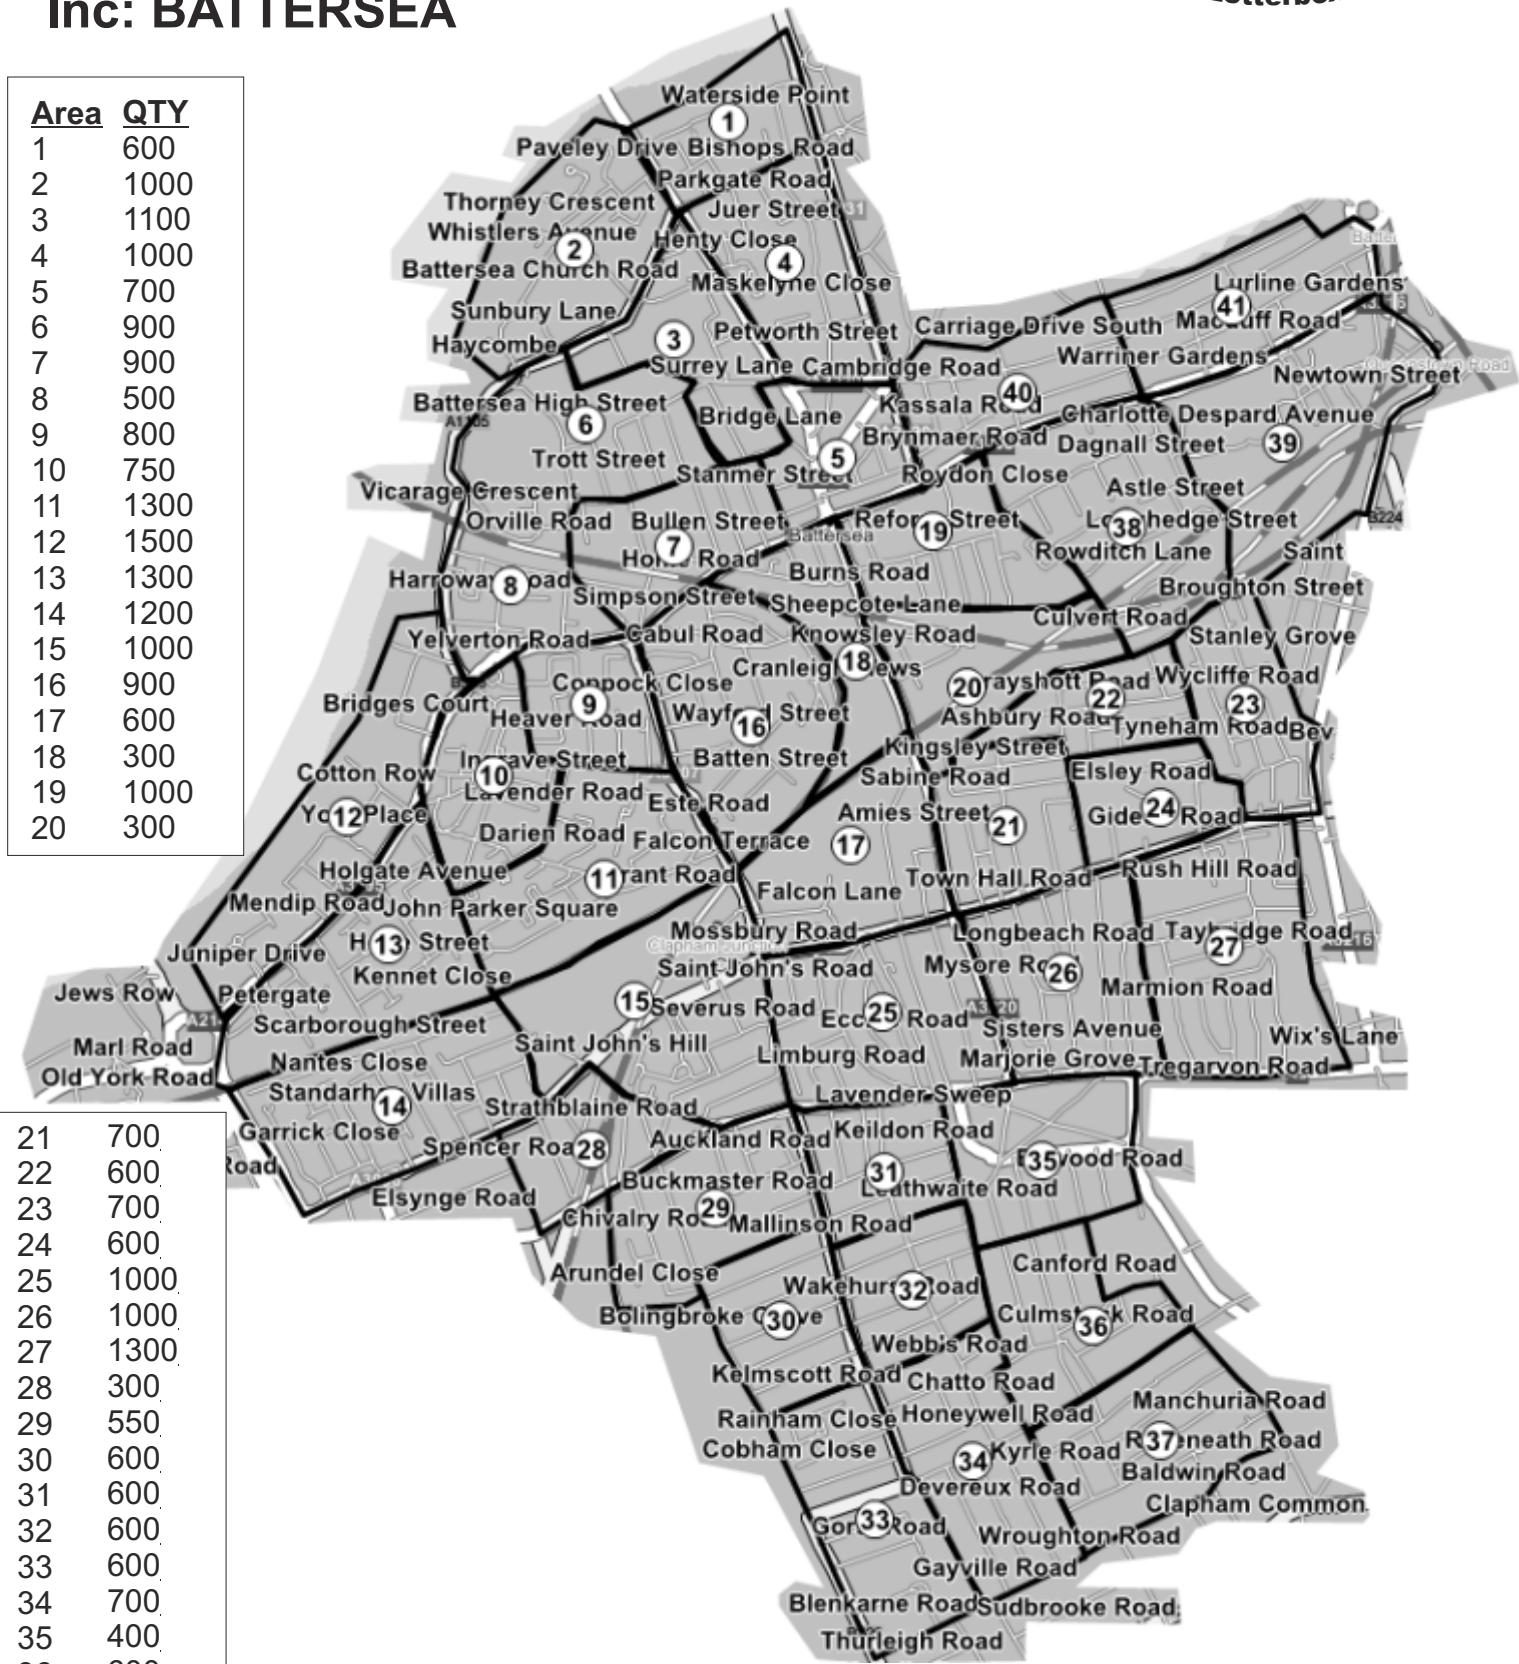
Inc: BATTERSEA

| Area | QTY |
|---|---|
| 1 | 600 |
| 2 | 1000 |
| 3 | 1100 |
| 4 | 1000 |
| 5 | 700 |
| 6 | 900 |
| 7 | 900 |
| 8 | 500 |
| 9 | 800 |
| 10 | 750 |
| 11 | 1300 |
| 12 | 1500 |
| 13 | 1300 |
| 14 | 1200 |
| 15 | 1000 |
| 16 | 900 |
| 17 | 600 |
| 18 | 300 |
| 19 | 1000 |
| 20 | 300 |

| | |
|---|---|
| 21 | 700 |
| 22 | 600 |
| 23 | 700 |
| 24 | 600 |
| 25 | 1000 |
| 26 | 1000 |
| 27 | 1300 |
| 28 | 300 |
| 29 | 550 |
| 30 | 600 |
| 31 | 600 |
| 32 | 600 |
| 33 | 600 |
| 34 | 700 |
| 35 | 400 |

Waterside Point 1
Paveley Drive Bishops Road
Parkgate Road
Thorney Crescent
Juer Street
Whistlers Avenue 2
Henty Close
Battersea Church Road 4
Maskelyne Close
Sunbury Lane
Haycombe 3
Petworth Street
Carriage Drive South
Lurline Gardens 41
Macduff Road
Surrey Lane Cambridge Road
Warriner Gardens
Newtown Street
Battersea High Street 6
Bridge Lane
Kassala Road 40
Charlotte Despard Avenue
Brynmaer Road
Dagnall Street 39
Trott Street 5
Stanmer Street
Roydon Close
Astle Street
Vicarage Crescent
Orville Road
Bullen Street
Reform Street 19
Lockington Street 38
Home Road 7
Battersea
Rowditch Lane
Saint
Harroway Road 8
Burns Road
Broughton Street
Simpson Street
Sheepcote Lane
Culvert Road
Yelverton Road
Cabul Road
Knowsley Road
Stanley Grove
Cranleigh Mews 18
Grayshott Road 20
22
Wycliffe Road
Bridges Court
Coppock Close 9
23
Heaver Road
Wayford Street 16
Ashbury Road
Tyneham Road
Bev
Ingrave Street
Batten Street
Kingsley Street
Cotton Row 10
Sabine Road
Elsley Road
Lavender Road
Este Road
Yo 12 Place
Amies Street 21
Gideon 24 Road
Darien Road
Falcon Terrace 17
Holgate Avenue
11 rant Road
Rush Hill Road
Falcon Lane
Town Hall Road
Mendip Road
John Parker Square
Mossbury Road
Longbeach Road
Taybridge Road 27
Juniper Drive
H 13 Street
Clapham Junction
Kennet Close
Saint John's Road
Mysore Road 26
Jews Row
Petergate
Marmion Road
15 Severus Road
Ecc 25 Road
Scarborough Street
Sisters Avenue
Wix's Lane
Marl Road
Saint John's Hill
Limburg Road
Marjorie Grove
Nantes Close
Tregarvon Road
Old York Road
Standarhe 14 Villas
Lavender Sweep
Strathblaine Road
Garrick Close
Keildon Road
Auckland Road
Spencer Roa 28
Road
35 vood Road
31
Buckmaster Road
Leathwaite Road
Elsynge Road
Chivalry Ro 29
Mallinson Road
Canford Road
Arundel Close
Wakehurst 32 Road
Culmstock 36 Road
Bolingbroke Grove 30
Webbs Road
Kelmscott Road
Chatto Road
Manchuria Road
Rainham Close
Honeywell Road
Cobham Close
R 37 neath Road
34 Kyrle Road
Baldwin Road
Devereux Road
Clapham Common
Gor 33 Road
Wroughton Road
Gayville Road
Blenkarne Road
Sudbrooke Road
Thurleigh Road